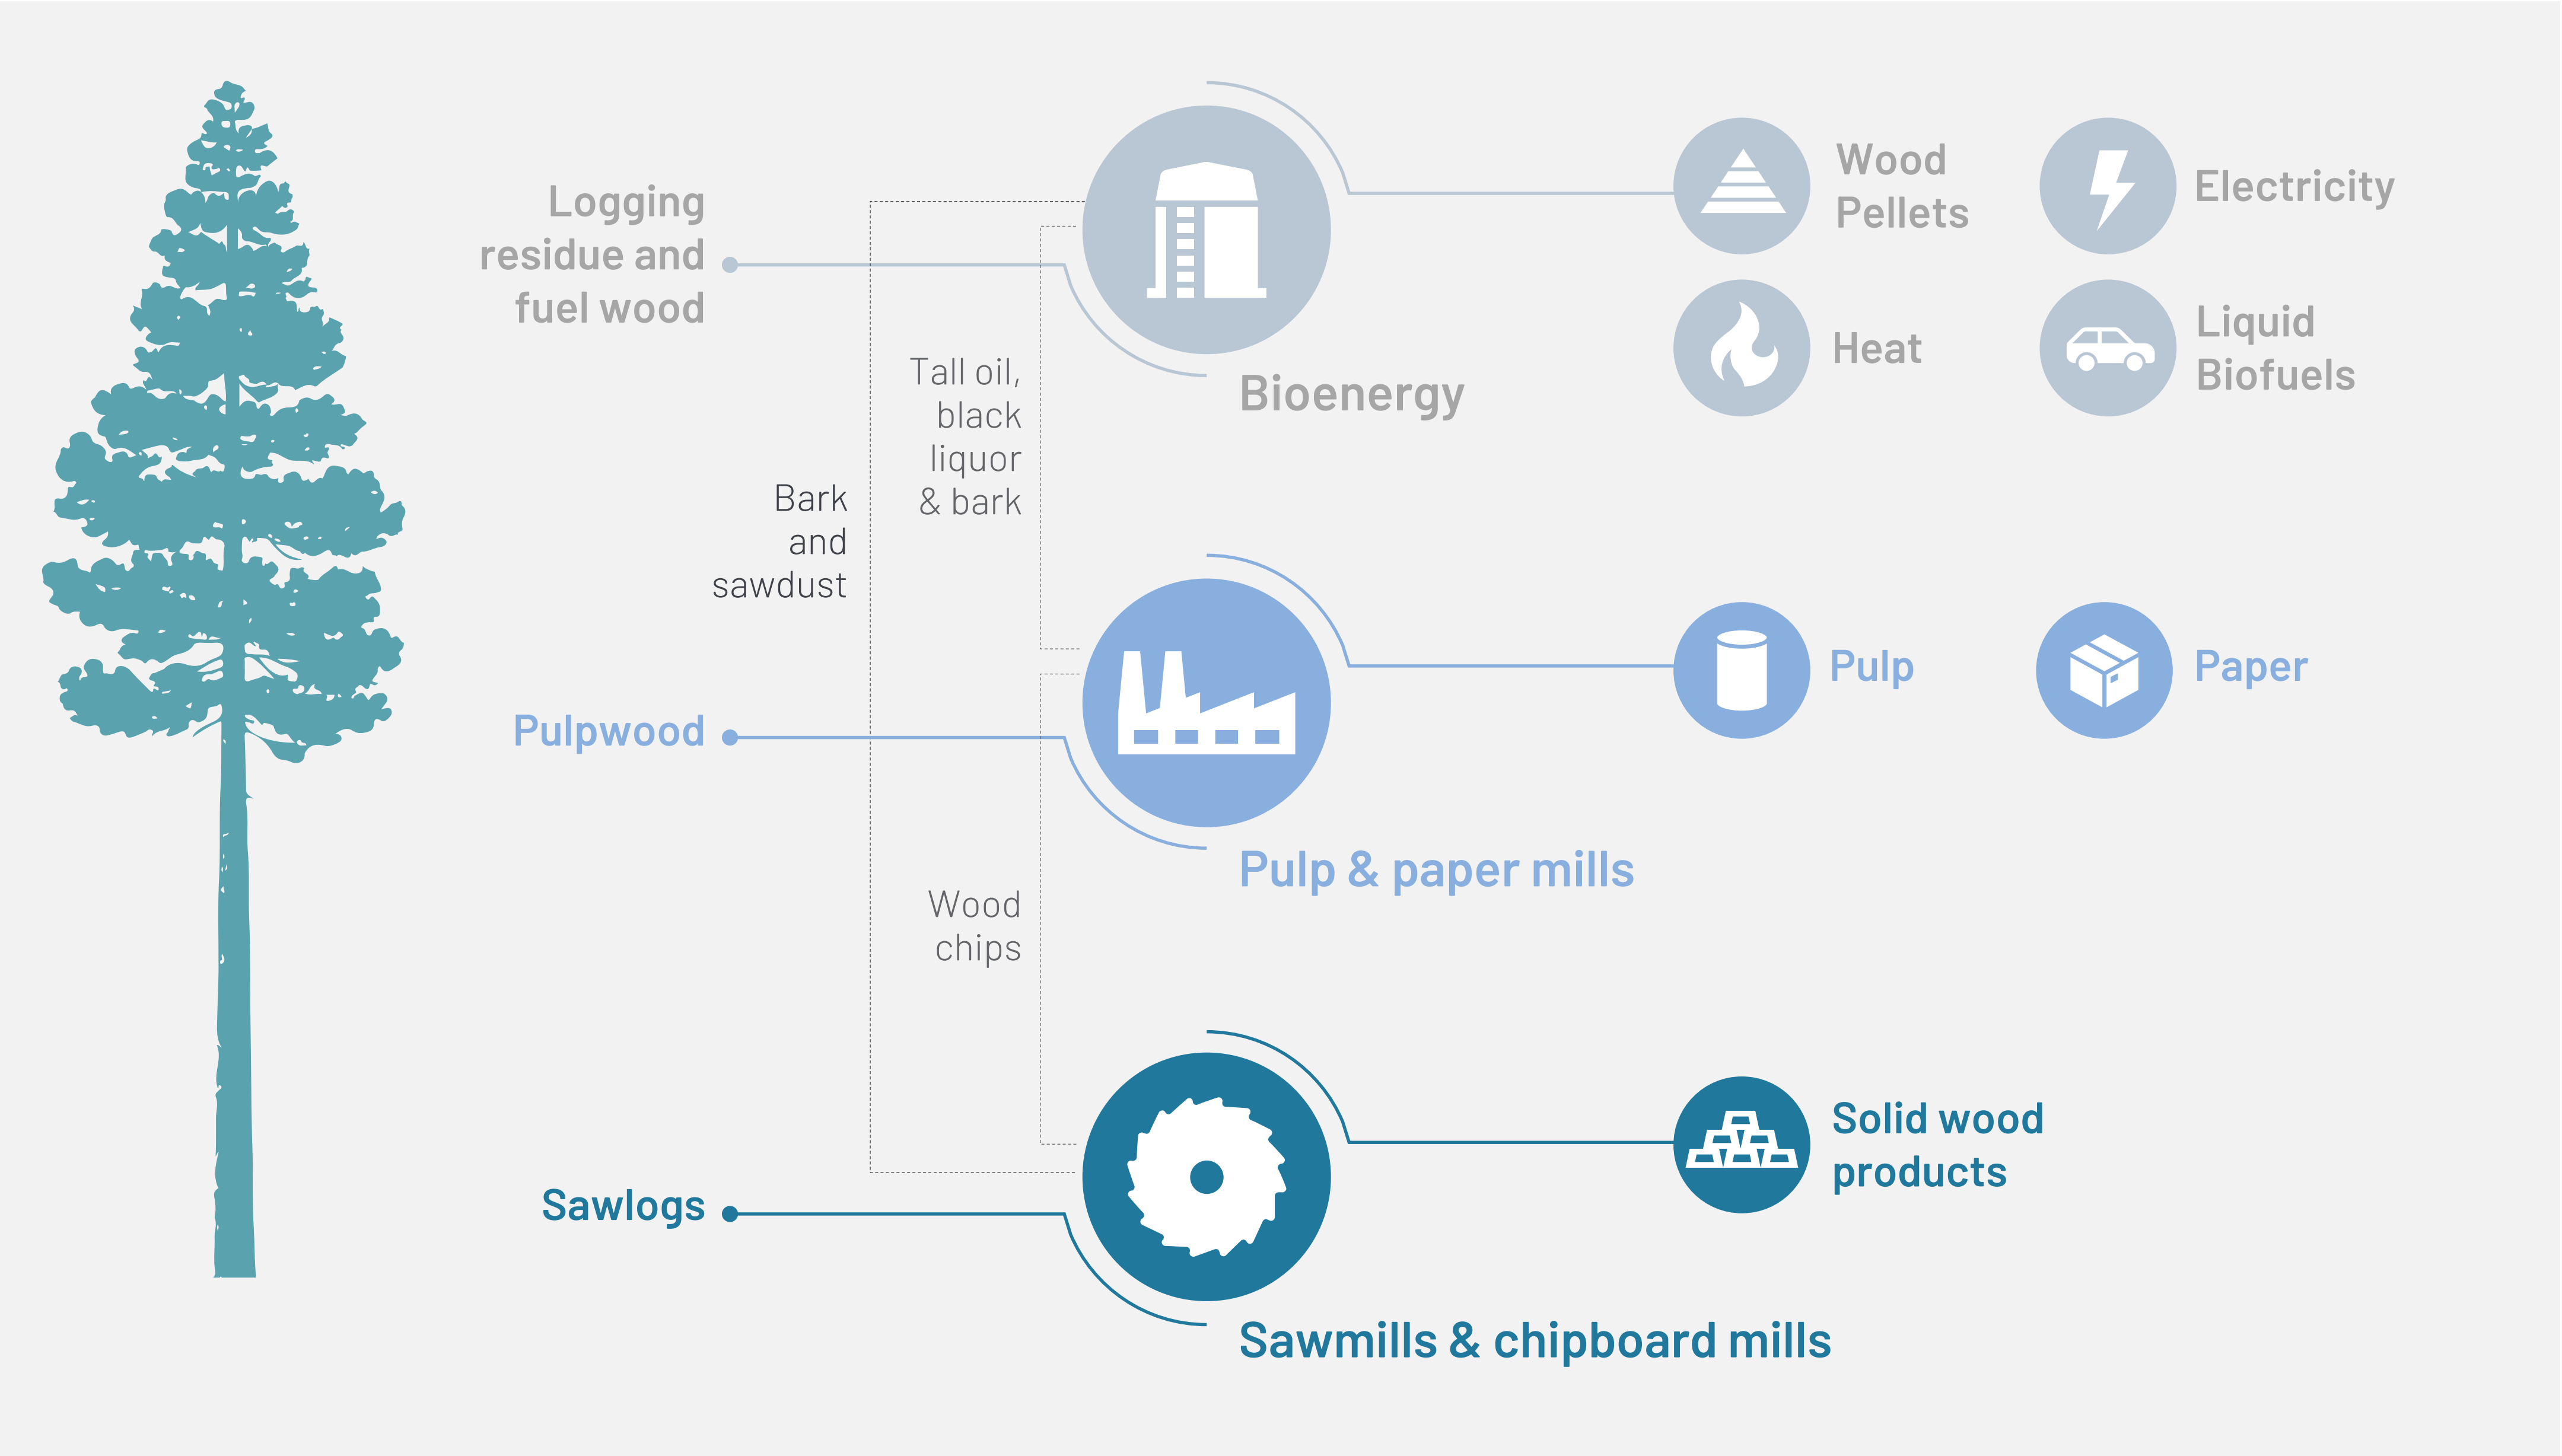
Logging residue and fuel wood

Tall oil, black liquor & bark

Bark and sawdust

Bioenergy

Wood Pellets

Electricity

Heat

Liquid Biofuels

Pulpwood

Pulp

Paper

Pulp & paper mills

Wood chips

Sawlogs

Solid wood products

Sawmills & chipboard mills